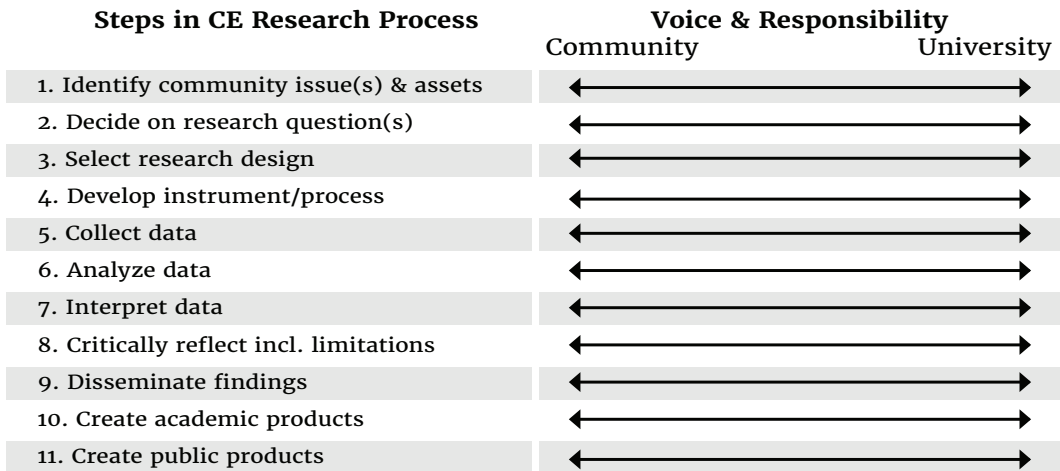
| Steps in CE Research Process | Voice & Responsibility<br>Community University |
|---|---|
| 1. Identify community issue(s) & assets | |
| 2. Decide on research question(s) | |
| 3. Select research design | |
| 4. Develop instrument/process | |
| 5. Collect data | |
| 6. Analyze data | |
| 7. Interpret data | |
| 8. Critically reflect incl. limitations | |
| 9. Disseminate findings | |
| 10. Create academic products | |
| 11. Create public products | |